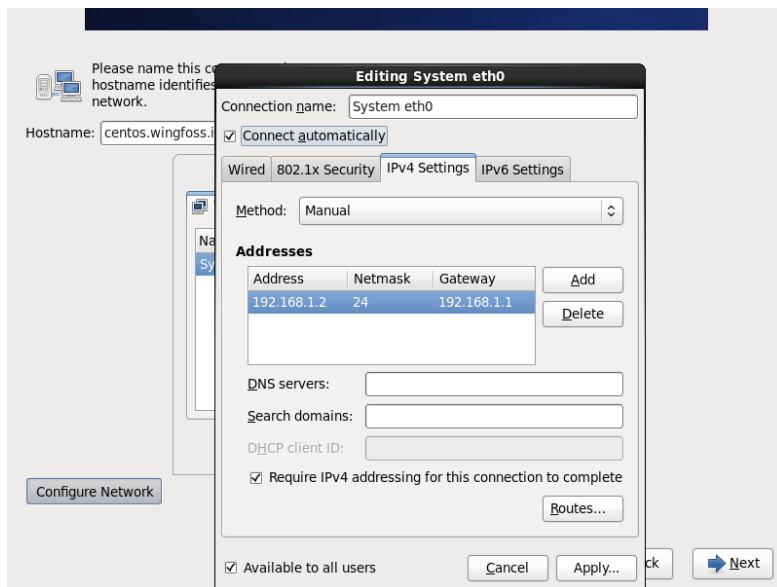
Please name this co hostname identifies network.

Hostname: centos.wingfoss.i

Na
Sy

Configure Network

Editing System eth0

Connection name: System eth0

☑ Connect automatically

Wired | 802.1x Security | IPv4 Settings | IPv6 Settings

Method: Manual

Addresses

| Address | Netmask | Gateway |
|---|---|---|
| 192.168.1.2 | 24 | 192.168.1.1 |

Add

Delete

DNS servers:

Search domains:

DHCP client ID:

☑ Require IPv4 addressing for this connection to complete

Routes...

☑ Available to all users

Cancel

Apply...

ck

Next